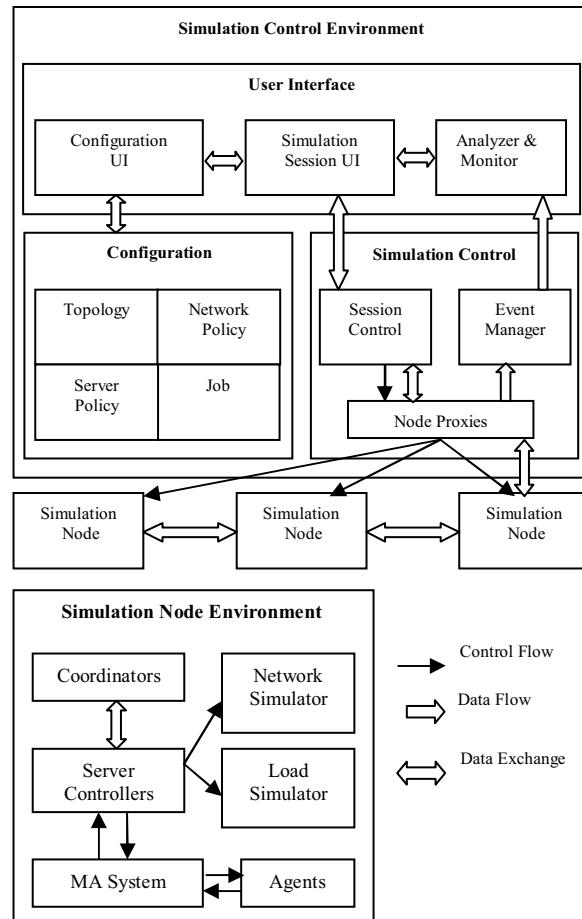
Simulation Control Environment

User Interface

Configuration UI

Simulation Session UI

Analyzer & Monitor

Configuration

Topology

Network Policy

Server Policy

Job

Simulation Control

Session Control

Event Manager

Node Proxies

Simulation Node

Simulation Node

Simulation Node

Simulation Node Environment

Coordinators

Network Simulator

Server Controllers

Load Simulator

MA System

Agents

Control Flow

Data Flow

Data Exchange